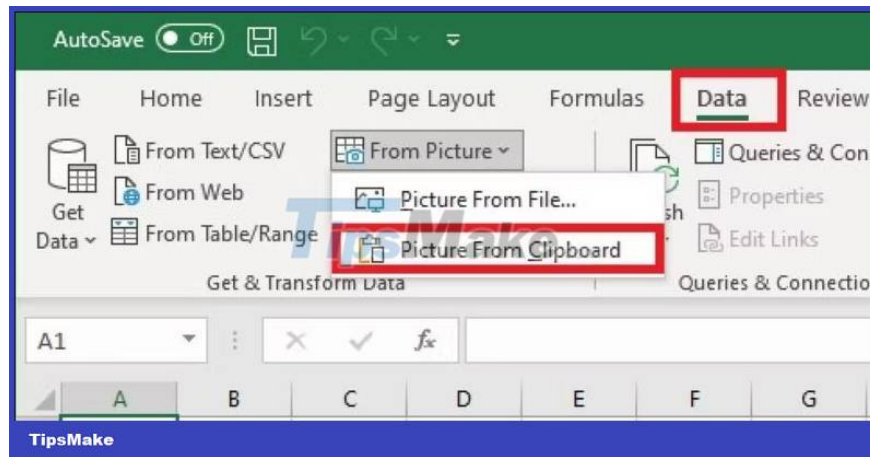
AutoSave Off

File Home Insert Page Layout Formulas Data Review

Get Data

From Text/CSV
From Web
From Table/Range

From Picture
Picture From File...
Picture From Clipboard

sh

Queries & Con
Properties
Edit Links

Get & Transform Data

Queries & Connectio

TipsMake

A1

$f_x$

A B C D E F G

TipsMake